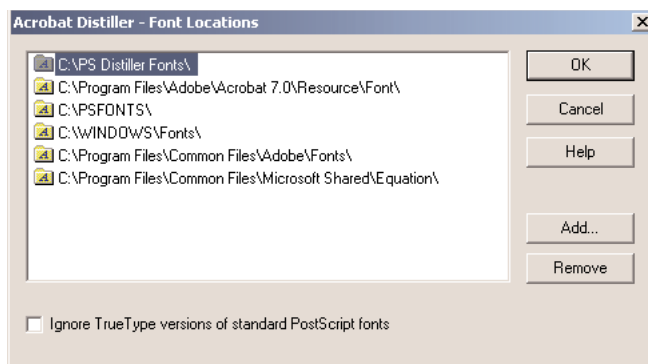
Acrobat Distiller - Font Locations

C:\PS Distiller Fonts\
C:\Program Files\Adobe\Acrobat 7.0\Resource\Font\
C:\PSFONTS\
C:\WINDOWS\Fonts\
C:\Program Files\Common Files\Adobe\Fonts\
C:\Program Files\Common Files\Microsoft Shared\Equation\

OK
Cancel
Help
Add...
Remove

Ignore TrueType versions of standard PostScript fonts